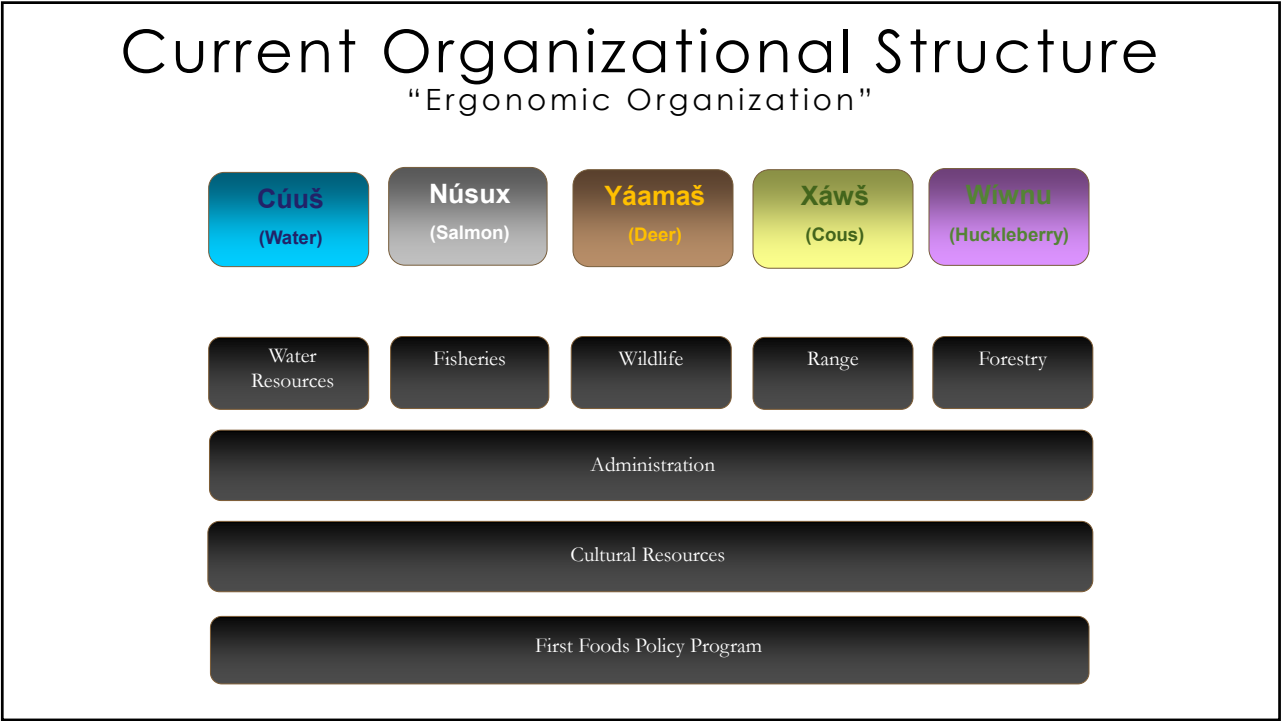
Current Organizational Structure
"Ergonomic Organization"

Cúuš
(Water)

Núsux
(Salmon)

Yáamaš
(Deer)

Xáwš
(Cous)

Wíwnu
(Huckleberry)

Water Resources

Fisheries

Wildlife

Range

Forestry

Administration

Cultural Resources

First Foods Policy Program